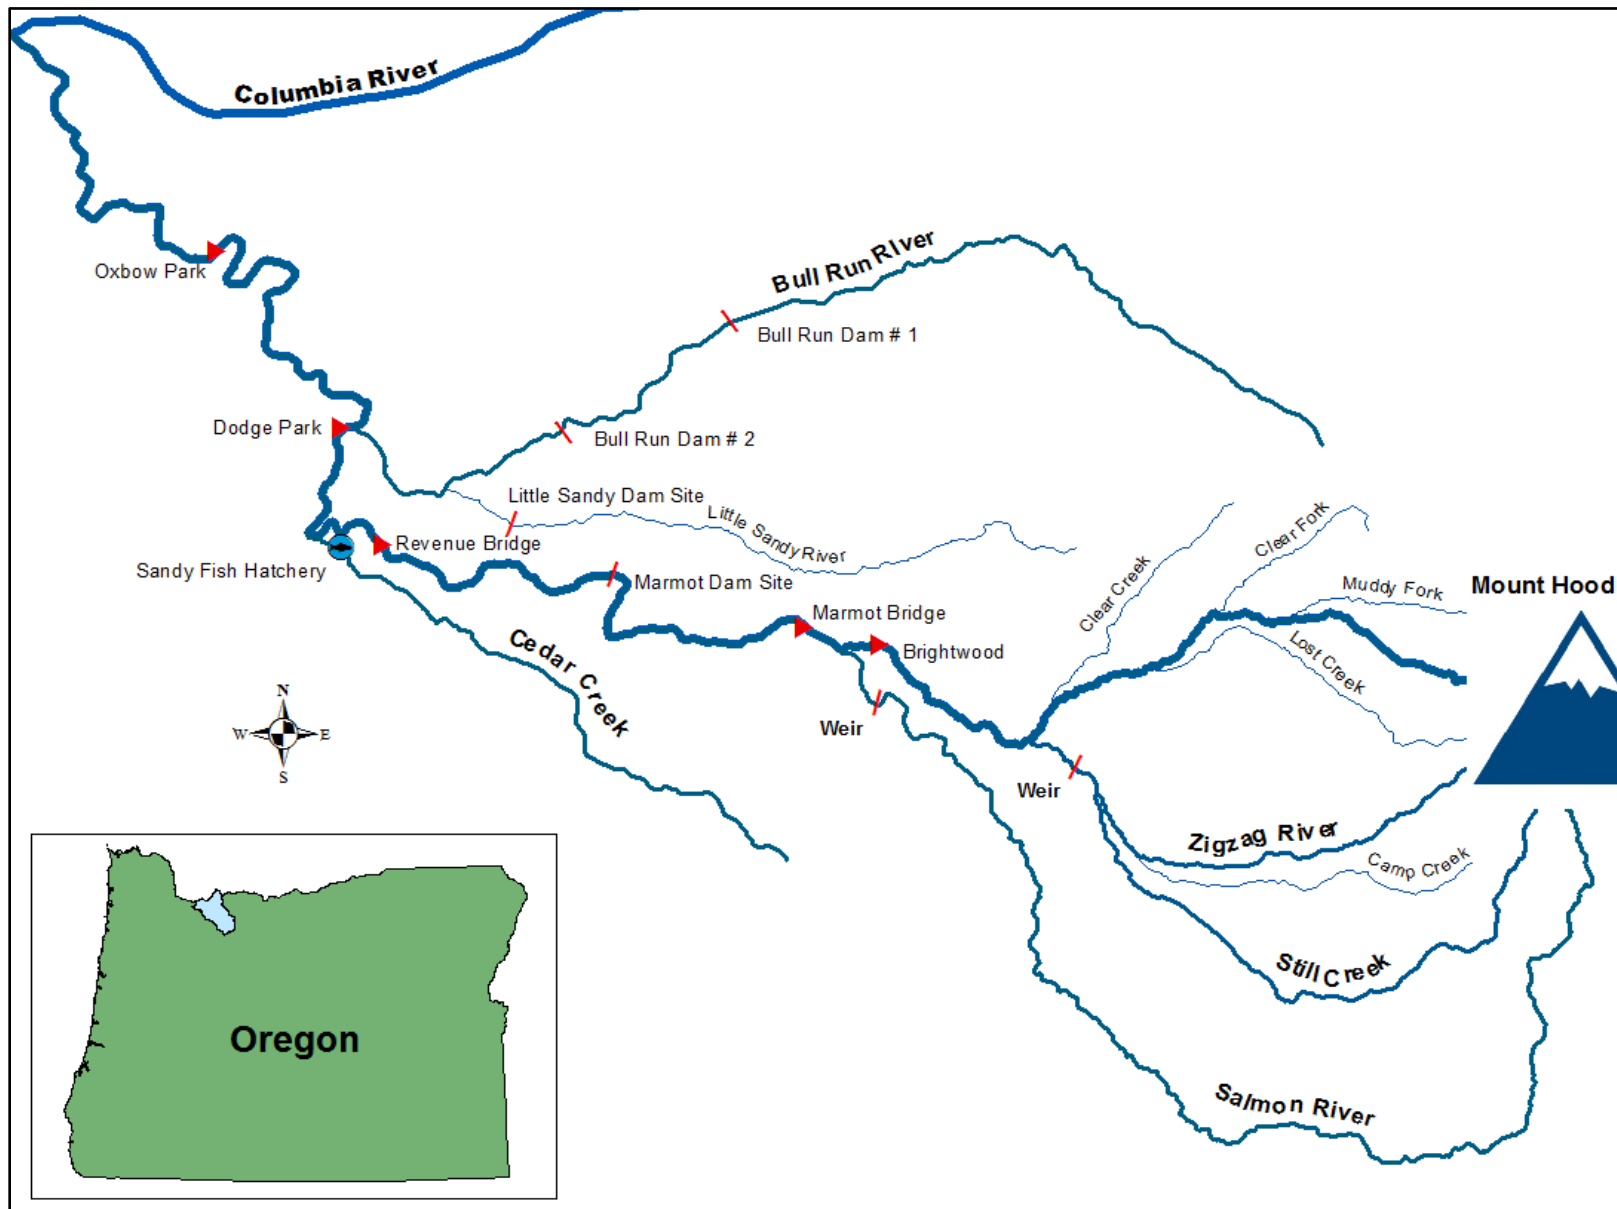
Columbia River

Oxbow Park

Bull Run River

Bull Run Dam # 1

Dodge Park

Bull Run Dam # 2

Little Sandy Dam Site

Little Sandy River

Revenue Bridge

Sandy Fish Hatchery

Marmot Dam Site

Cedar Creek

Marmot Bridge

Brightwood

Clear Creek

Clear Fork

Muddy Fork

Lost Creek

Mount Hood

Weir

Weir

Zigzag River

Camp Creek

Still Creek

Salmon River

N
W
E
S

Oregon